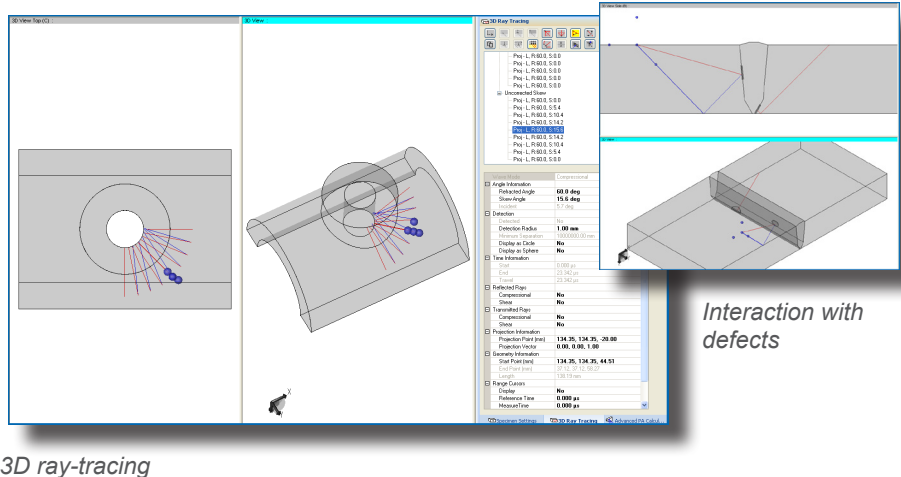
3D View Top (C)

3D View

3D Ray Tracing

Proj - L, R:60.0, S:0.0
Proj - L, R:60.0, S:0.0
Proj - L, R:60.0, S:0.0
Proj - L, R:60.0, S:0.0
Proj - L, R:60.0, S:0.0
Uncorrected Skew
Proj - L, R:60.0, S:0.0
Proj - L, R:60.0, S:5.4
Proj - L, R:60.0, S:10.4
Proj - L, R:60.0, S:14.2
Proj - L, R:60.0, S:15.6
Proj - L, R:60.0, S:14.2
Proj - L, R:60.0, S:10.4
Proj - L, R:60.0, S:5.4
Proj - L, R:60.0, S:0.0

| | |
|---|---|
| Wave Mode | Compressional |
| Angle Information | |
| Refracted Angle | 60.0 deg |
| Skew Angle | 15.6 deg |
| Incident | 5.7 deg |
| Detection | |
| Detected | No |
| Detection Radius | 1.00 mm |
| Minimum Separation | 1000000.00 mm |
| Display as Circle | No |
| Display as Sphere | No |
| Time Information | |
| Start | 0.000 µs |
| End | 23.342 µs |
| Travel | 23.342 µs |
| Reflected Rays | |
| Compressional | No |
| Shear | No |
| Transmitted Rays | |
| Compressional | No |
| Shear | No |
| Projection Information | |
| Projection Point (mm) | 134.35, 134.35, -20.00 |
| Projection Vector | 0.00, 0.00, 1.00 |
| Geometry Information | |
| Start Point (mm) | 134.35, 134.35, 44.51 |
| End Point (mm) | 97.12, 97.12, 59.27 |
| Length | 138.19 mm |
| Range Cursors | |
| Display | No |
| Reference Time | 0.000 µs |
| MeasureTime | 0.000 µs |

Specimen Settings | 3D Ray Tracing | Advanced PA Calcul

3D View Side (B)

3D View

Interaction with defects

3D ray-tracing